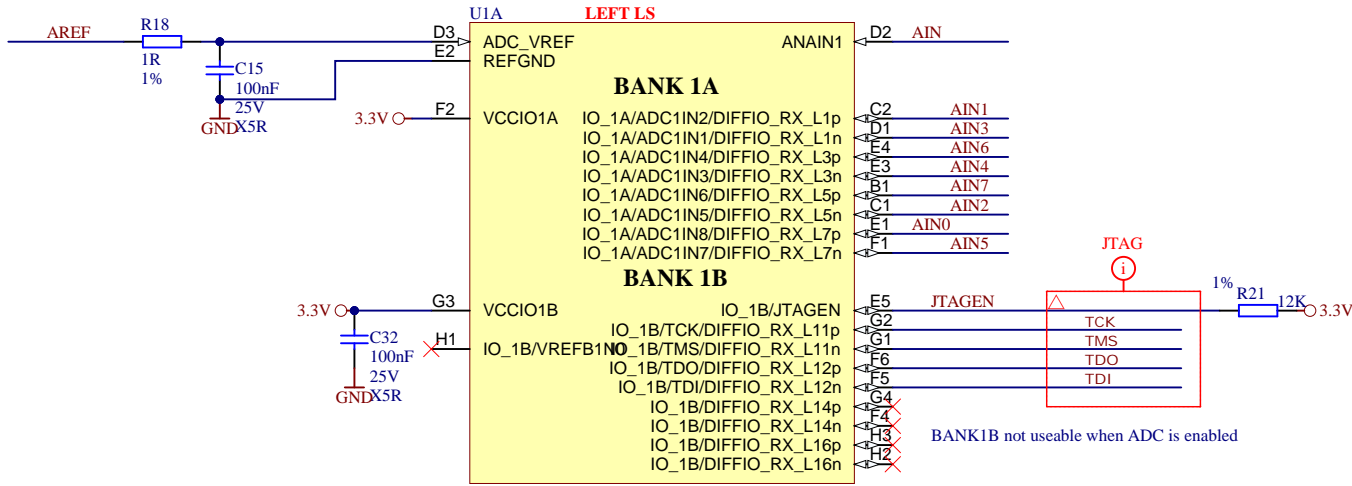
U1A
LEFT LS

AREF
R18
1R
1%
C15
100nF
25V
X5R
GND

D3
ADC_VREF
E2
REFGND
ANAIN1
D2
AIN

BANK 1A

3.3V
F2
VCCIO1A
IO_1A/ADC1IN2/DIFFIO_RX_L1p
C2
AIN1
IO_1A/ADC1IN1/DIFFIO_RX_L1n
D1
AIN3
IO_1A/ADC1IN4/DIFFIO_RX_L3p
E4
AIN6
IO_1A/ADC1IN3/DIFFIO_RX_L3n
E3
AIN4
IO_1A/ADC1IN6/DIFFIO_RX_L5p
B1
AIN7
IO_1A/ADC1IN5/DIFFIO_RX_L5n
C1
AIN2
IO_1A/ADC1IN8/DIFFIO_RX_L7p
E1
AIN0
IO_1A/ADC1IN7/DIFFIO_RX_L7n
F1
AIN5

BANK 1B

JTAG

3.3V
G3
VCCIO1B
IO_1B/JTAGEN
E5
JTAGEN
1%
R21
12K
3.3V
C32
100nF
25V
X5R
GND
H1
IO_1B/VREFB1N0
IO_1B/TCK/DIFFIO_RX_L11p
G2
TCK
IO_1B/TMS/DIFFIO_RX_L11n
G1
TMS
IO_1B/TDO/DIFFIO_RX_L12p
F6
TDO
IO_1B/TDI/DIFFIO_RX_L12n
F5
TDI
IO_1B/DIFFIO_RX_L14p
G4
IO_1B/DIFFIO_RX_L14n
F4
IO_1B/DIFFIO_RX_L16p
H3
IO_1B/DIFFIO_RX_L16n
H2

BANK1B not useable when ADC is enabled